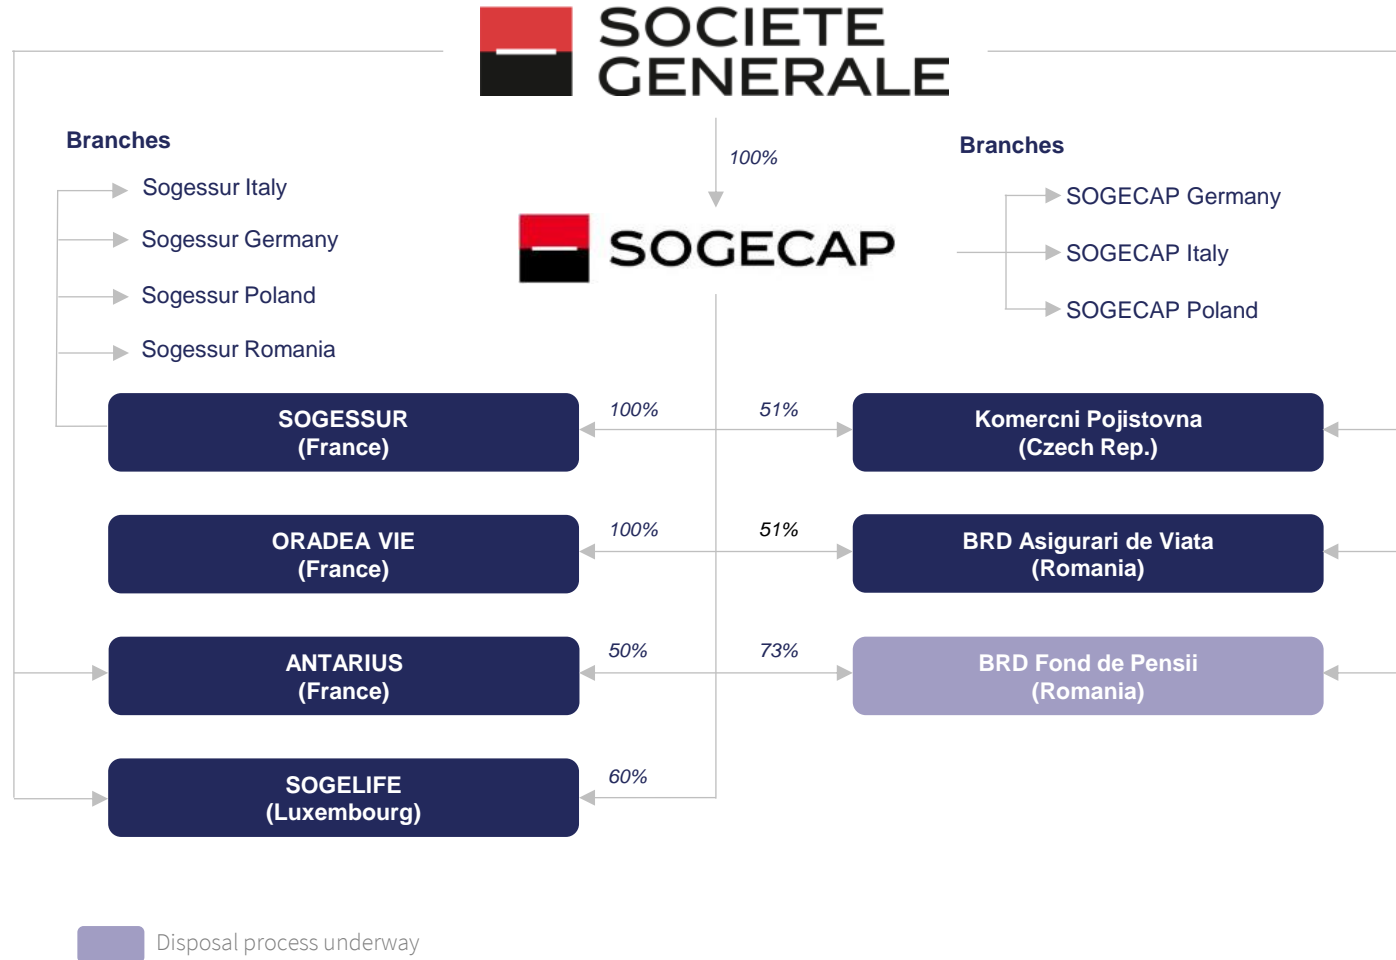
SOCIETE GENERALE

100%

SOGECAP

Branches

Sogessur Italy

Sogessur Germany

Sogessur Poland

Sogessur Romania

Branches

SOGECAP Germany

SOGECAP Italy

SOGECAP Poland

100%

SOGESSUR (France)

51%

Komercni Pojistovna (Czech Rep.)

100%

ORADEA VIE (France)

51%

BRD Asigurari de Viata (Romania)

50%

ANTARIUS (France)

73%

BRD Fond de Pensii (Romania)

60%

SOGELIFE (Luxembourg)

Disposal process underway